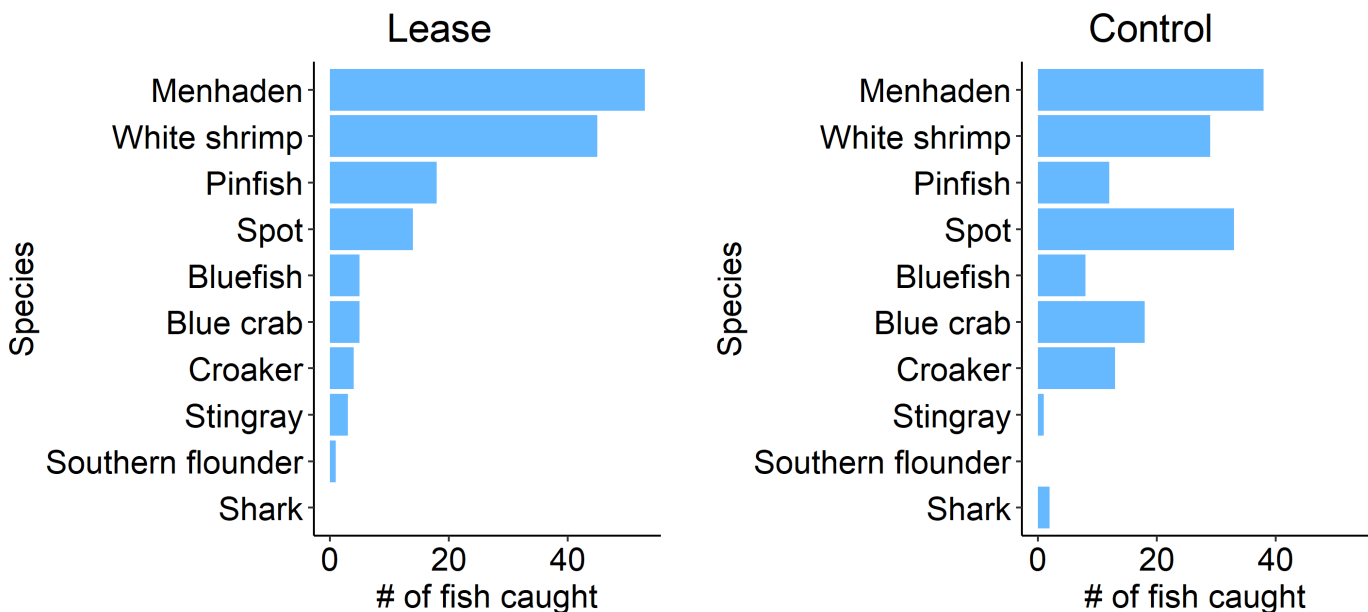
Lease

Species

Menhaden
White shrimp
Pinfish
Spot
Bluefish
Blue crab
Croaker
Stingray
Southern flounder
Shark

0 20 40

# of fish caught

Control

Species

Menhaden
White shrimp
Pinfish
Spot
Bluefish
Blue crab
Croaker
Stingray
Southern flounder
Shark

0 20 40

# of fish caught